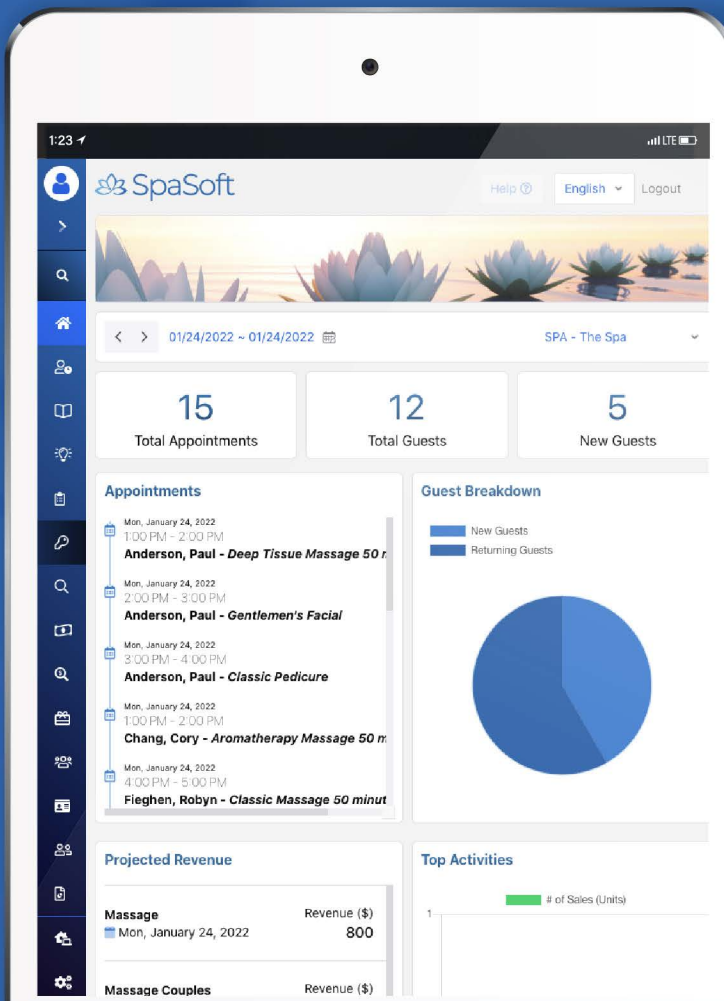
1:23

LTE

SpaSoft

Help

English

Logout

< > 01/24/2022 ~ 01/24/2022

SPA - The Spa

15
Total Appointments

12
Total Guests

5
New Guests

Appointments

Mon, January 24, 2022
1:00 PM - 2:00 PM
Anderson, Paul - Deep Tissue Massage 50 m

Mon, January 24, 2022
2:00 PM - 3:00 PM
Anderson, Paul - Gentlemen's Facial

Mon, January 24, 2022
3:00 PM - 4:00 PM
Anderson, Paul - Classic Pedicure

Mon, January 24, 2022
1:00 PM - 2:00 PM
Chang, Cory - Aromatherapy Massage 50 m

Mon, January 24, 2022
4:00 PM - 5:00 PM
Fieghen, Robyn - Classic Massage 50 minut

Guest Breakdown

New Guests
Returning Guests

Projected Revenue

Massage
Mon, January 24, 2022
Revenue ($)
800

Massage Couples
Revenue ($)

Top Activities

# of Sales (Units)

1